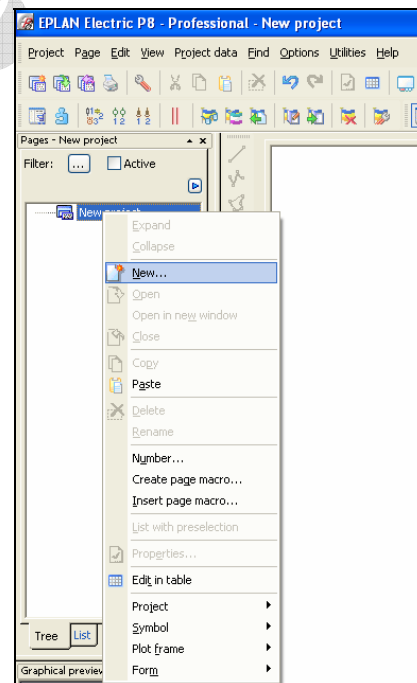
EPLAN Electric P8 - Professional - New project

Project Page Edit View Project data Find Options Utilities Help

Pages - New project

Filter: ... Active

New project

Expand
Collapse
New...
Open
Open in new window
Close
Copy
Paste
Delete
Rename
Number...
Create page macro...
Insert page macro...
List with preselection
Properties...
Edit in table
Project
Symbol
Plot frame
Form

Tree List

Graphical preview